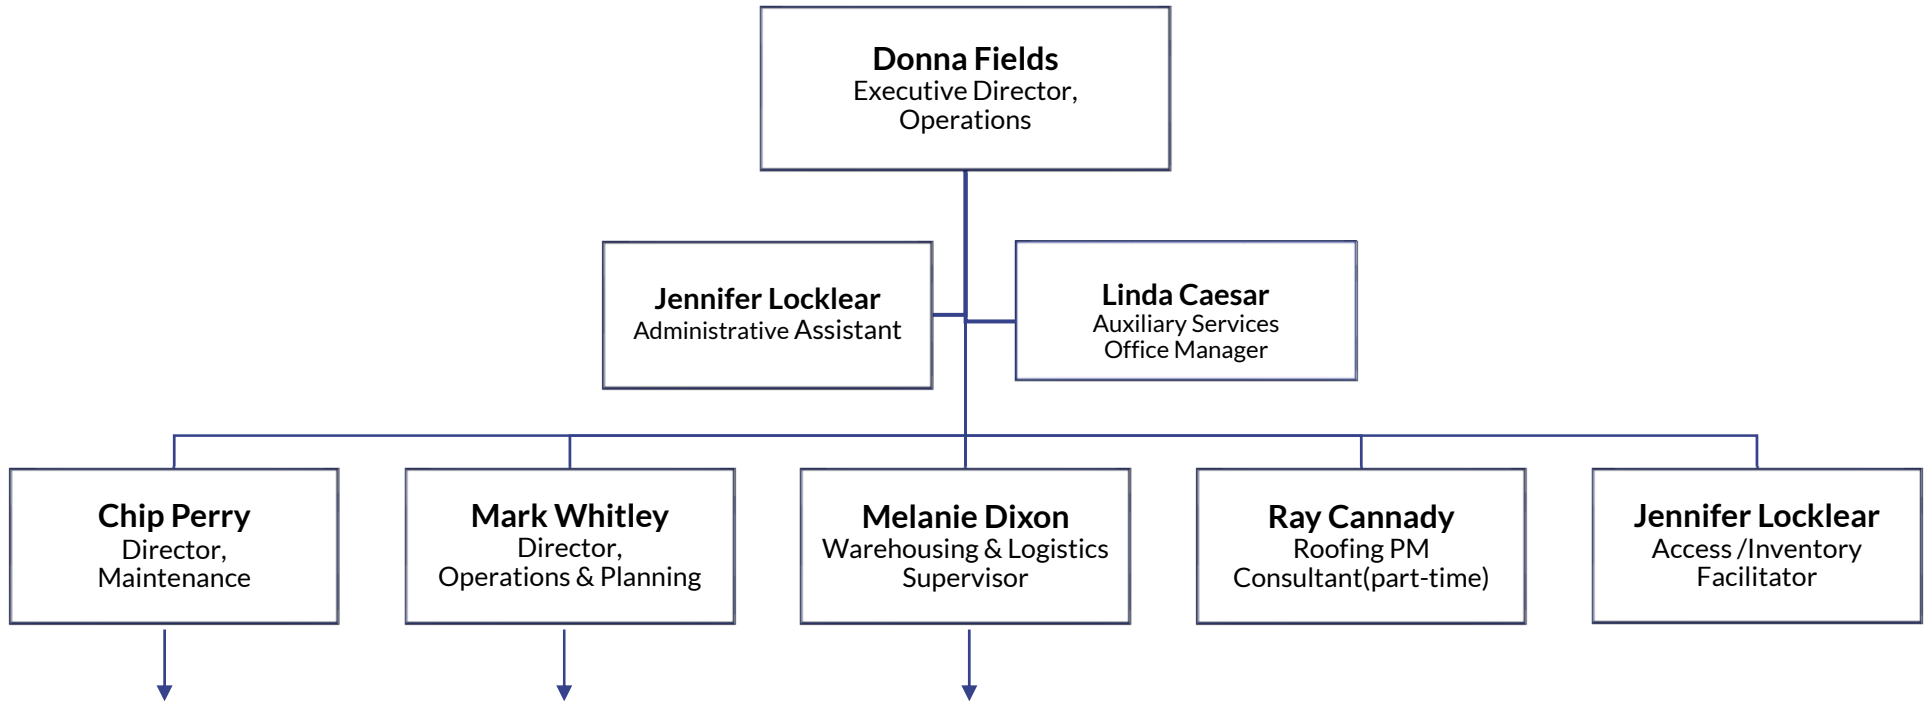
Donna Fields
Executive Director, Operations

Jennifer Locklear
Administrative Assistant

Linda Caesar
Auxiliary Services Office Manager

Chip Perry
Director, Maintenance

Mark Whitley
Director, Operations & Planning

Melanie Dixon
Warehousing & Logistics Supervisor

Ray Cannady
Roofing PM Consultant(part-time)

Jennifer Locklear
Access /Inventory Facilitator